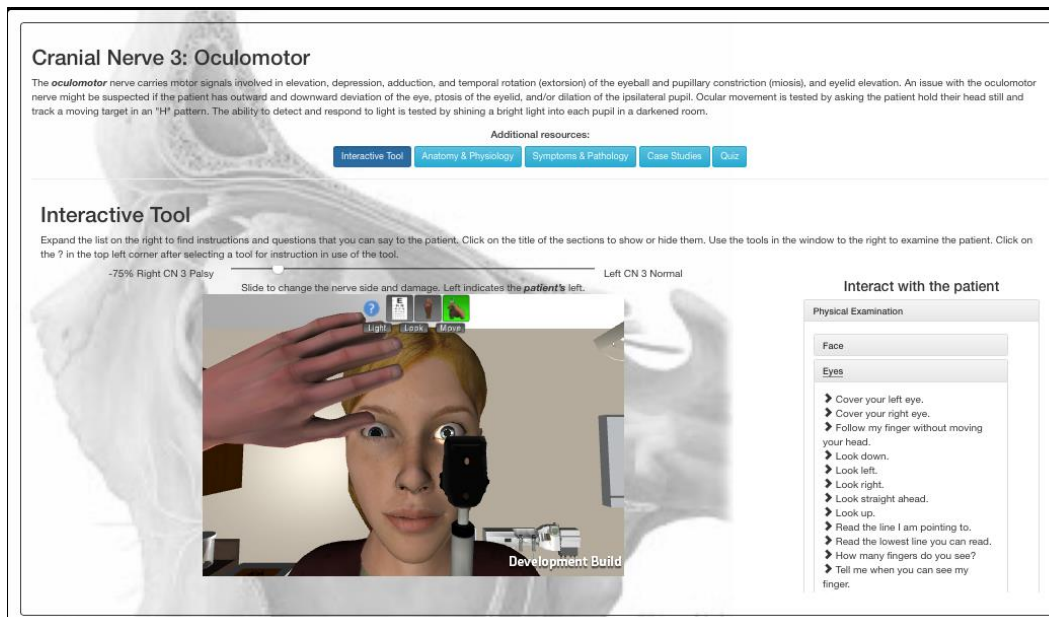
Cranial Nerve 3: Oculomotor

The ***oculomotor*** nerve carries motor signals involved in elevation, depression, adduction, and temporal rotation (extorsion) of the eyeball and pupillary constriction (miosis), and eyelid elevation. An issue with the oculomotor nerve might be suspected if the patient has outward and downward deviation of the eye, ptosis of the eyelid, and/or dilation of the ipsilateral pupil. Ocular movement is tested by asking the patient hold their head still and track a moving target in an "H" pattern. The ability to detect and respond to light is tested by shining a bright light into each pupil in a darkened room.

**Additional resources:**

Interactive Tool | Anatomy & Physiology | Symptoms & Pathology | Case Studies | Quiz

Interactive Tool

Expand the list on the right to find instructions and questions that you can say to the patient. Click on the title of the sections to show or hide them. Use the tools in the window to the right to examine the patient. Click on the ? in the top left corner after selecting a tool for instruction in use of the tool.

-75% Right CN 3 Palsy

Left CN 3 Normal

Slide to change the nerve side and damage. Left indicates the ***patient's*** left.

?

Light

Look

Move

Development Build

Interact with the patient

Physical Examination

Face

Eyes

Cover your left eye.
Cover your right eye.
Follow my finger without moving your head.
Look down.
Look left.
Look right.
Look straight ahead.
Look up.
Read the line I am pointing to.
Read the lowest line you can read.
How many fingers do you see?
Tell me when you can see my finger.